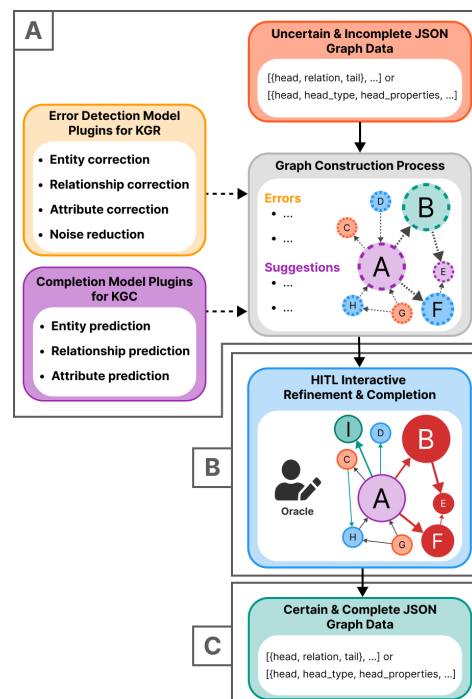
A

Uncertain & Incomplete JSON Graph Data

[{head, relation, tail}, ...] or [{head, head_type, head_properties, ...]

Error Detection Model Plugins for KGR

- Entity correction
- Relationship correction
- Attribute correction
- Noise reduction

Graph Construction Process

Errors
- ...
- ...

Suggestions
- ...
- ...

D
B
C
A
E
H
G
F

Completion Model Plugins for KGC

- Entity prediction
- Relationship prediction
- Attribute prediction

B

HITL Interactive Refinement & Completion

I
D
B
C
Oracle
A
E
H
G
F

C

Certain & Complete JSON Graph Data

[{head, relation, tail}, ...] or [{head, head_type, head_properties, ...]